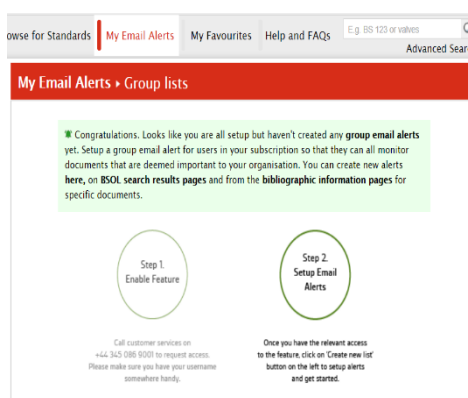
owse for Standards | My Email Alerts | My Favourites | Help and FAQs | E.g. BS 123 or valves

Advanced Sear

My Email Alerts ▸ Group lists

Congratulations. Looks like you are all setup but haven't created any **group email alerts** yet. Setup a group email alert for users in your subscription so that they can all monitor documents that are deemed important to your organisation. You can create new alerts **here**, on **BSOL search results pages** and from the **bibliographic information pages** for specific documents.

Step 1.
Enable Feature

Step 2.
Setup Email Alerts

Call customer services on +44 345 086 9001 to request access. Please make sure you have your username somewhere handy.

Once you have the relevant access to the feature, click on 'Create new list' button on the left to setup alerts and get started.